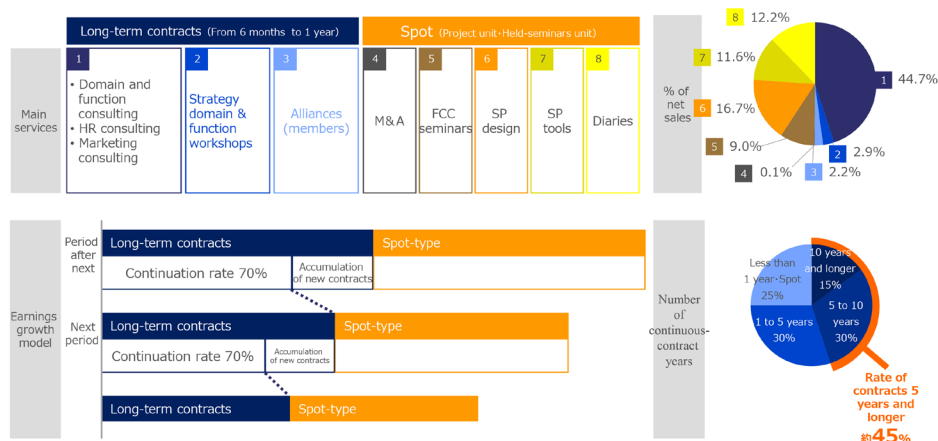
Long-term contracts (From 6 months to 1 year)

Spot (Project unit・Held-seminars unit)

Main services

1
• Domain and function consulting
• HR consulting
• Marketing consulting

2
Strategy domain & function workshops

3
Alliances (members)

4
M&A

5
FCC seminars

6
SP design

7
SP tools

8
Diaries

% of net sales

8 12.2%
7 11.6%
6 16.7%
5 9.0%
4 0.1%
3 2.2%
2 2.9%
1 44.7%

Earnings growth model

Period after next
Long-term contracts
Spot-type
Continuation rate 70%
Accumulation of new contracts

Next period
Long-term contracts
Spot-type
Continuation rate 70%
Accumulation of new contracts

Long-term contracts
Spot-type

Number of continuous-contract years

Less than 1 year・Spot 25%
10 years and longer 15%
5 to 10 years 30%
1 to 5 years 30%

Rate of contracts 5 years and longer
約45%